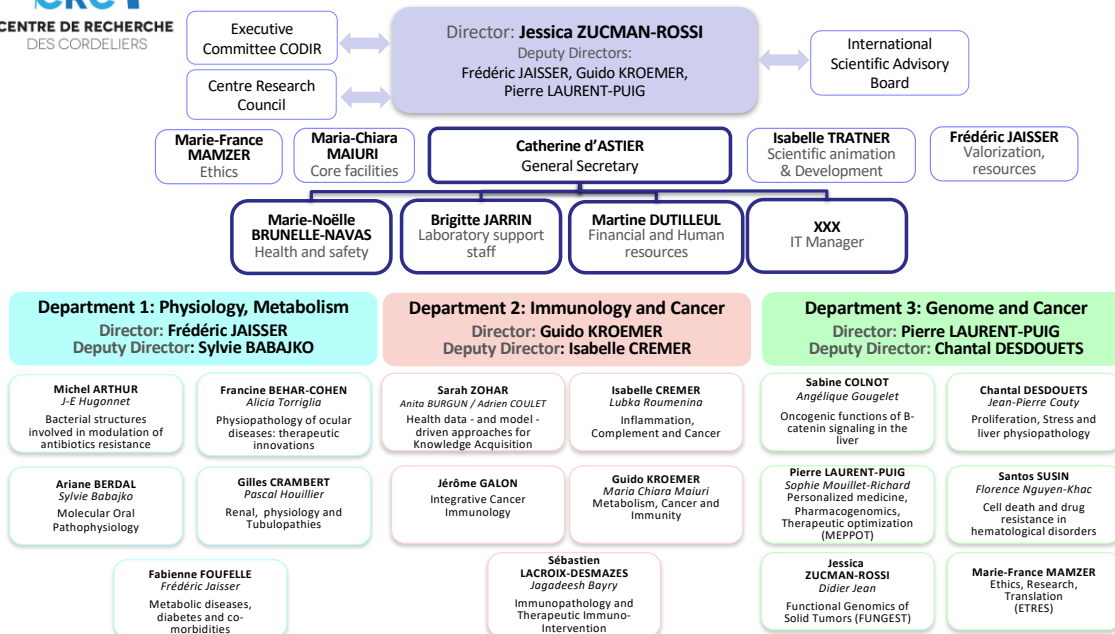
CENTRE DE RECHERCHE
DES CORDELIERS

Executive Committee CODIR

Centre Research Council

Director: Jessica ZUCMAN-ROSSI
Deputy Directors:
Frédéric JAISSER, Guido KROEMER, Pierre LAURENT-PUIG

International Scientific Advisory Board

Marie-France MAMZER
Ethics

Maria-Chiara MAIURI
Core facilities

Catherine d'ASTIER
General Secretary

Isabelle TRATNER
Scientific animation & Development

Frédéric JAISSER
Valorization, resources

Marie-Noëlle BRUNELLE-NAVAS
Health and safety

Brigitte JARRIN
Laboratory support staff

Martine DUTILLEUL
Financial and Human resources

XXX
IT Manager

Department 1: Physiology, Metabolism
Director: Frédéric JAISSER
Deputy Director: Sylvie BABAJKO

Michel ARTHUR
J-E Hugonnet
Bacterial structures involved in modulation of antibiotics resistance

Francine BEHAR-COHEN
Alicia Torriglia
Physiopathology of ocular diseases: therapeutic innovations

Ariane BERDAL
Sylvie Babajko
Molecular Oral Pathophysiology

Gilles CRAMBERT
Pascal Houillier
Renal, physiology and Tubulopathies

Fabienne FOUFELLE
Frédéric Jaisser
Metabolic diseases, diabetes and co-morbidities

Department 2: Immunology and Cancer
Director: Guido KROEMER
Deputy Director: Isabelle CREMER

Sarah ZOHAR
Anita BURGUN / Adrien COULET
Health data - and model - driven approaches for Knowledge Acquisition

Isabelle CREMER
Lubka Roumenina
Inflammation, Complement and Cancer

Jérôme GALON
Integrative Cancer Immunology

Guido KROEMER
Maria Chiara Maiuri
Metabolism, Cancer and Immunity

Sébastien LACROIX-DESMAZES
Jagadeesh Bayry
Immunopathology and Therapeutic Immuno-Intervention

Department 3: Genome and Cancer
Director: Pierre LAURENT-PUIG
Deputy Director: Chantal DESDOUETS

Sabine COLNOT
Angélique Gougelet
Oncogenic functions of B-catenin signaling in the liver

Chantal DESDOUETS
Jean-Pierre Couty
Proliferation, Stress and liver physiopathology

Pierre LAURENT-PUIG
Sophie Mouillet-Richard
Personalized medicine, Pharmacogenomics, Therapeutic optimization (MEPPOT)

Santos SUSIN
Florence Nguyen-Khac
Cell death and drug resistance in hematological disorders

Jessica ZUCMAN-ROSSI
Didier Jean
Functional Genomics of Solid Tumors (FUNGEST)

Marie-France MAMZER
Ethics, Research, Translation (ETRES)